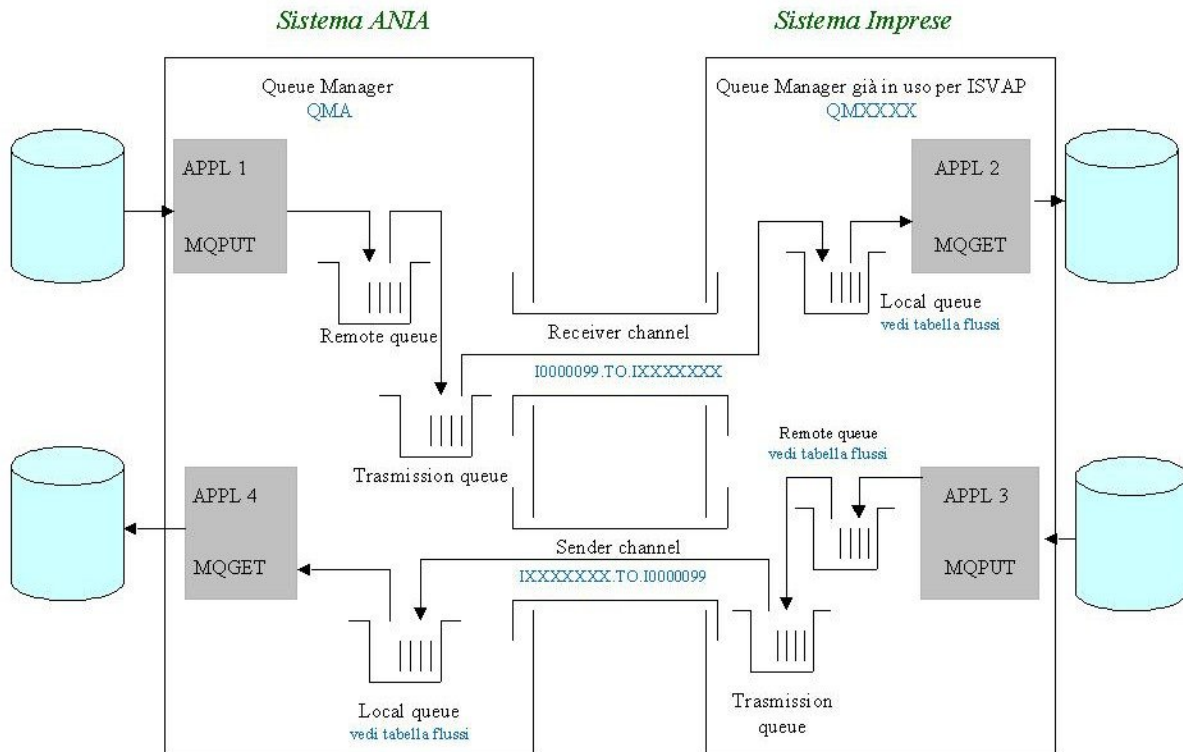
Sistema ANIA

Sistema Imprese

Queue Manager
QMA

Queue Manager già in uso per ISVAP
QMXXXXX

APPL 1

MQPUT

APPL 2

MQGET

Remote queue

Receiver channel

Local queue
vedi tabella flussi

I0000099.TO.IXXXXXXX

Trasmission queue

Remote queue
vedi tabella flussi

APPL 4

MQGET

APPL 3

MQPUT

Sender channel

IXXXXXXX.TO.I0000099

Local queue
vedi tabella flussi

Trasmission queue